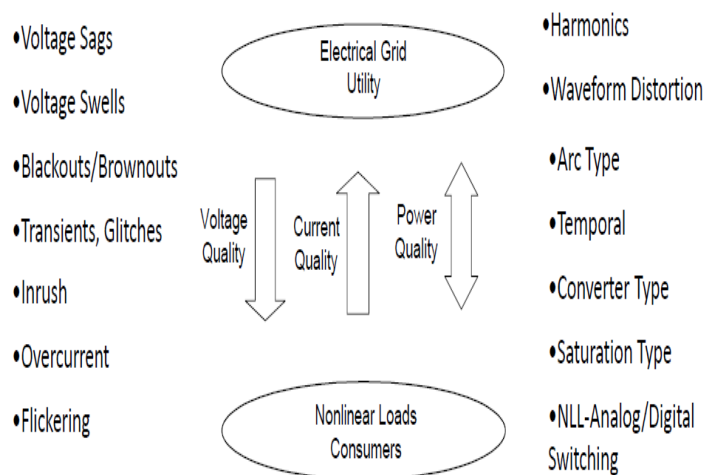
•Voltage Sags

•Voltage Swells

•Blackouts/Brownouts

•Transients, Glitches

•Inrush

•Overcurrent

•Flickering

Electrical Grid Utility

Voltage Quality

Current Quality

Power Quality

Nonlinear Loads Consumers

•Harmonics

•Waveform Distortion

•Arc Type

•Temporal

•Converter Type

•Saturation Type

•NLL-Analog/Digital Switching